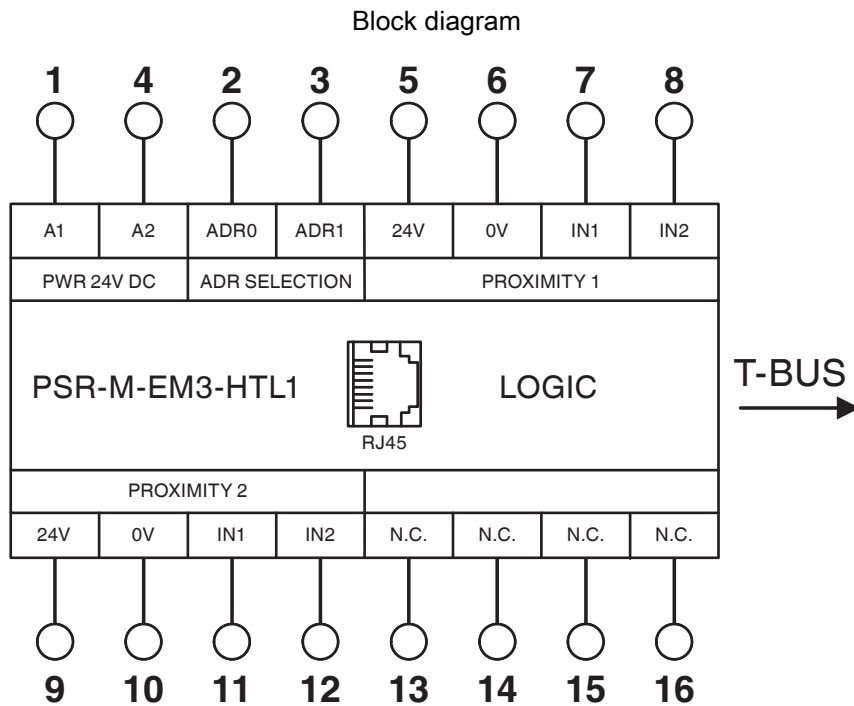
Block diagram

1 4 2 3 5 6 7 8

A1 A2 ADR0 ADR1 24V 0V IN1 IN2

PWR 24V DC ADR SELECTION PROXIMITY 1

PSR-M-EM3-HTL1

RJ45

LOGIC

T-BUS

PROXIMITY 2

24V 0V IN1 IN2 N.C. N.C. N.C. N.C.

9 10 11 12 13 14 15 16